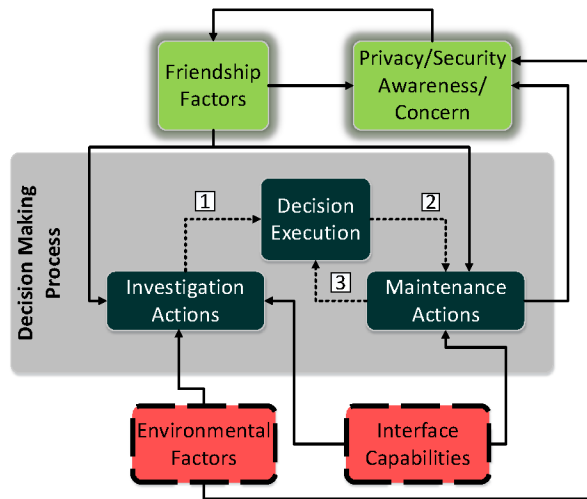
Friendship Factors

Privacy/Security Awareness/ Concern

Decision Making Process

1

Decision Execution

2

Investigation Actions

3

Maintenance Actions

Environmental Factors

Interface Capabilities